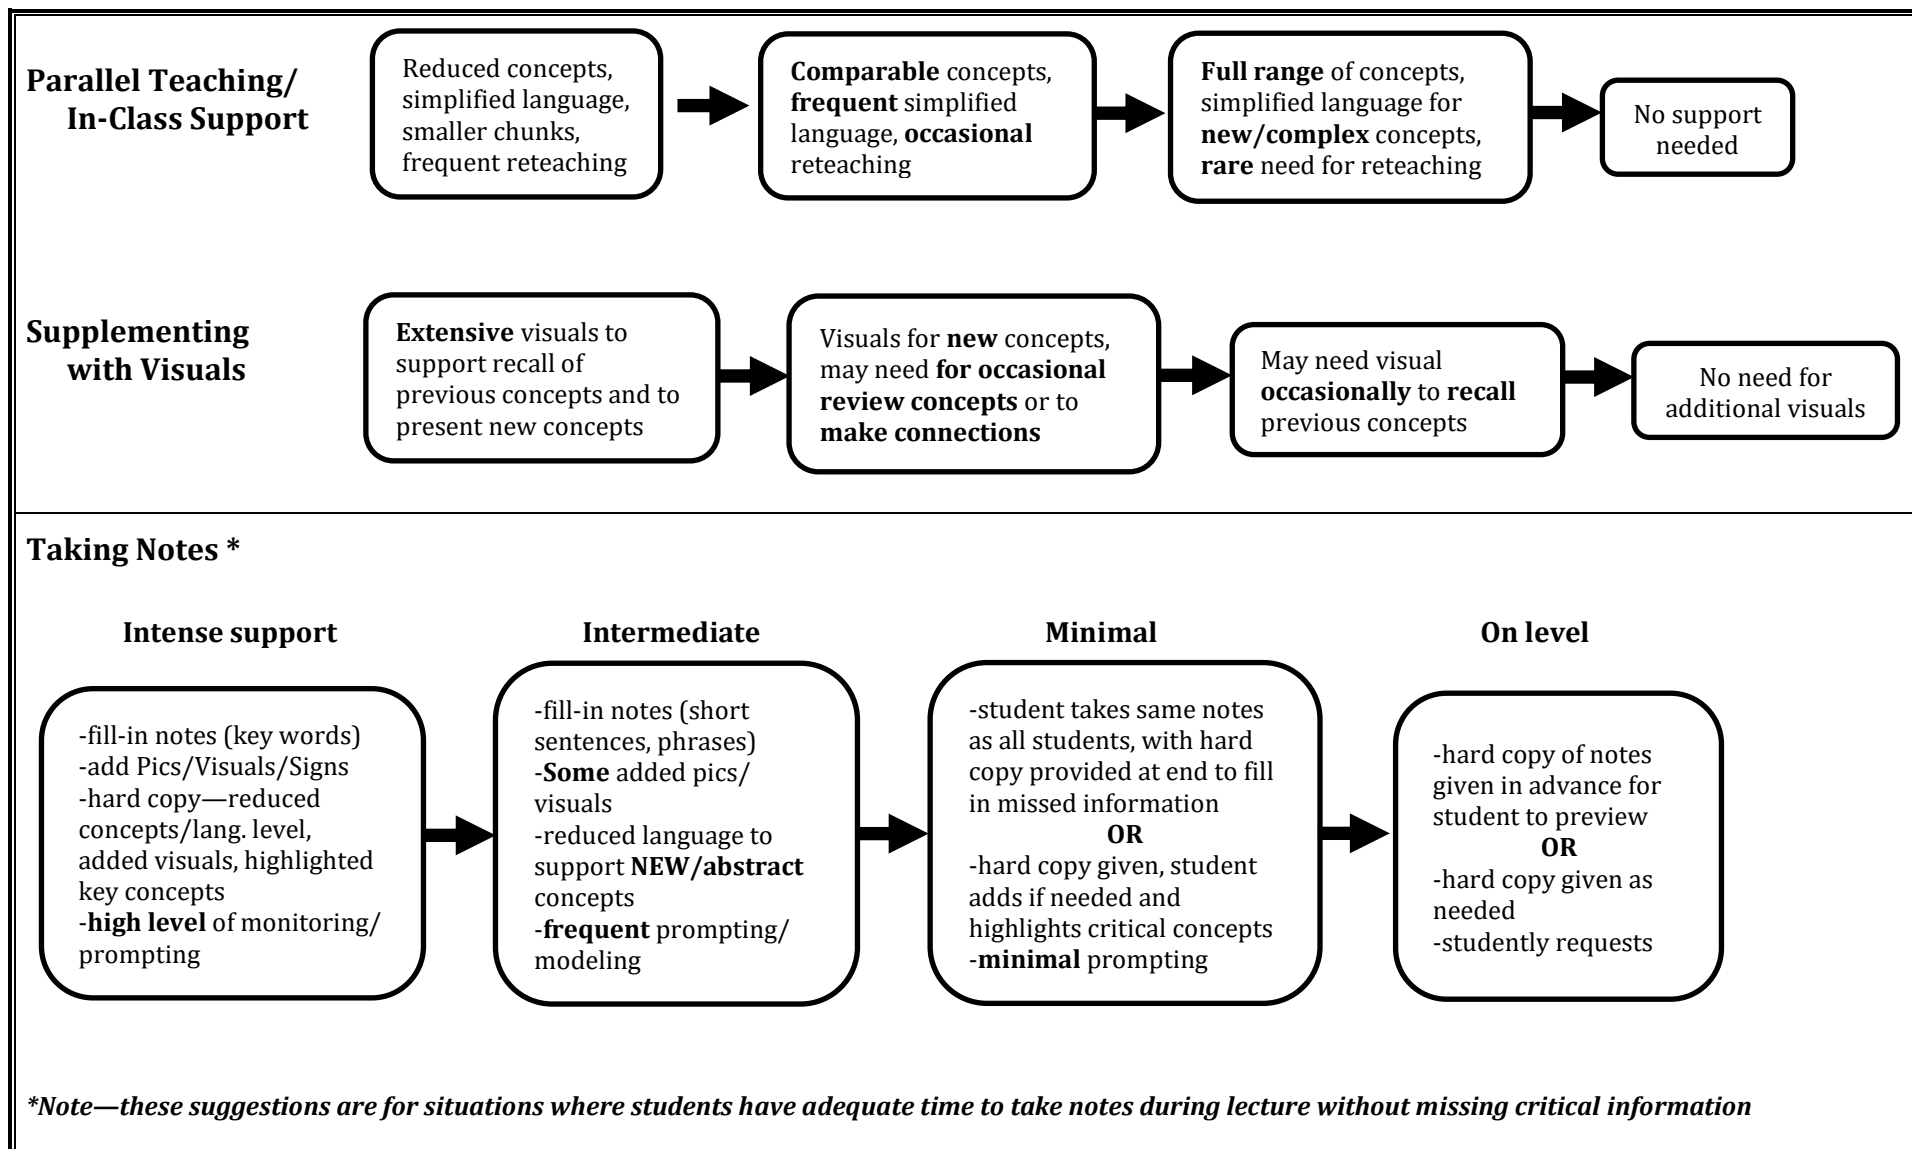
Parallel Teaching/ In-Class Support

Reduced concepts, simplified language, smaller chunks, frequent reteaching

Comparable concepts, frequent simplified language, occasional reteaching

Full range of concepts, simplified language for new/complex concepts, rare need for reteaching

No support needed

Supplementing with Visuals

Extensive visuals to support recall of previous concepts and to present new concepts

Visuals for new concepts, may need for occasional review concepts or to make connections

May need visual occasionally to recall previous concepts

No need for additional visuals

Taking Notes *

Intense support

-fill-in notes (key words)
-add Pics/Visuals/Signs
-hard copy—reduced concepts/lang. level, added visuals, highlighted key concepts
-high level of monitoring/ prompting

Intermediate

-fill-in notes (short sentences, phrases)
-Some added pics/ visuals
-reduced language to support NEW/abstract concepts
-frequent prompting/ modeling

Minimal

-student takes same notes as all students, with hard copy provided at end to fill in missed information
OR
-hard copy given, student adds if needed and highlights critical concepts
-minimal prompting

On level

-hard copy of notes given in advance for student to preview
OR
-hard copy given as needed
-studently requests

*Note—these suggestions are for situations where students have adequate time to take notes during lecture without missing critical information